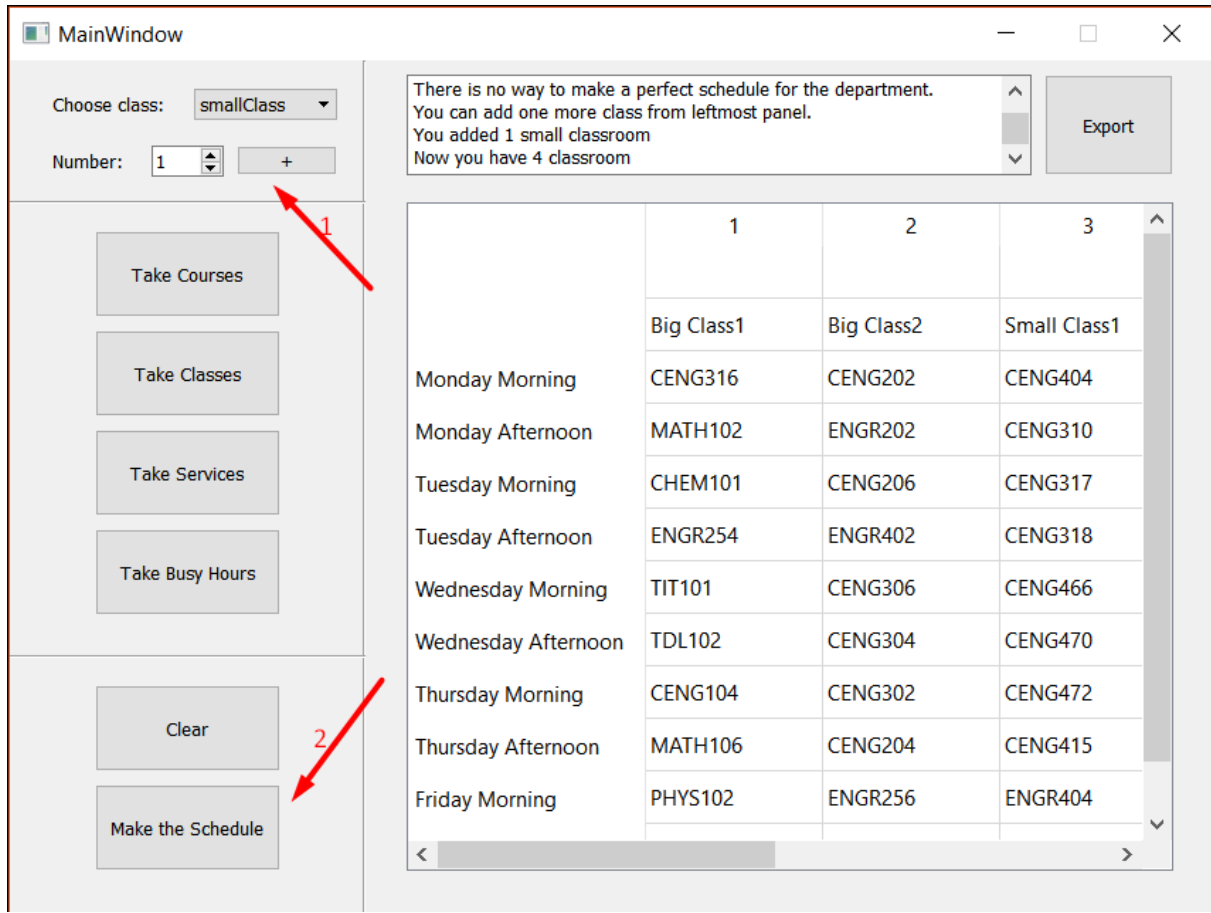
MainWindow

Choose class: smallClass

Number: 1 +

Take Courses

Take Classes

Take Services

Take Busy Hours

Clear

Make the Schedule

1

2

There is no way to make a perfect schedule for the department.
You can add one more class from leftmost panel.
You added 1 small classroom
Now you have 4 classroom

Export

| | 1 | 2 | 3 |
|---|---|---|---|
| | Big Class1 | Big Class2 | Small Class1 |
| Monday Morning | CENG316 | CENG202 | CENG404 |
| Monday Afternoon | MATH102 | ENGR202 | CENG310 |
| Tuesday Morning | CHEM101 | CENG206 | CENG317 |
| Tuesday Afternoon | ENGR254 | ENGR402 | CENG318 |
| Wednesday Morning | TIT101 | CENG306 | CENG466 |
| Wednesday Afternoon | TDL102 | CENG304 | CENG470 |
| Thursday Morning | CENG104 | CENG302 | CENG472 |
| Thursday Afternoon | MATH106 | CENG204 | CENG415 |
| Friday Morning | PHYS102 | ENGR256 | ENGR404 |